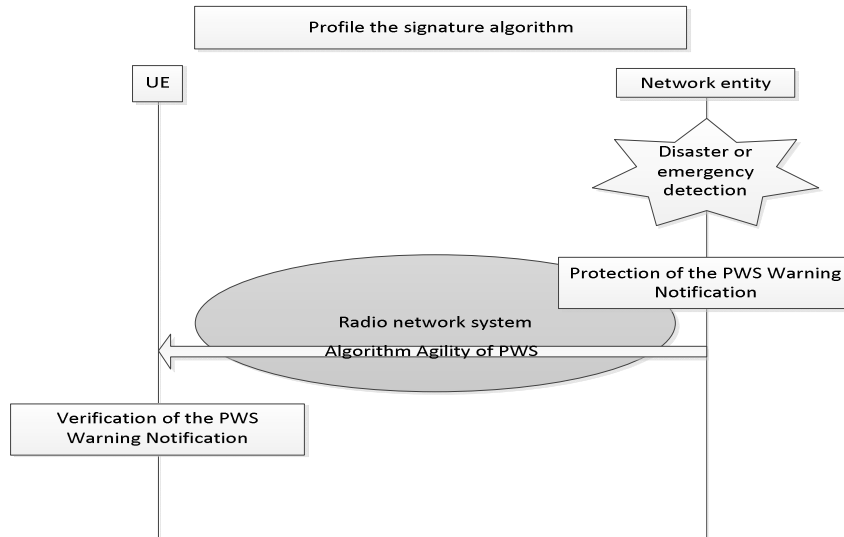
Profile the signature algorithm

UE

Network entity

Disaster or emergency detection

Protection of the PWS Warning Notification

Radio network system

Algorithm Agility of PWS

Verification of the PWS Warning Notification